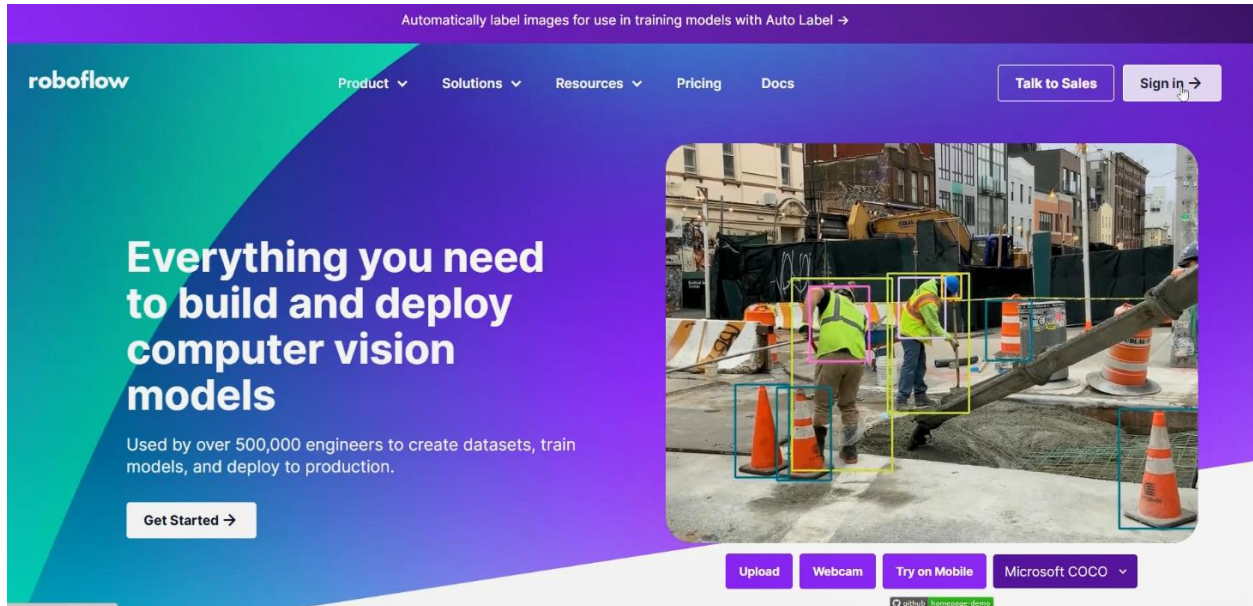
Automatically label images for use in training models with Auto Label →

roboflow

Product ⌄ Solutions ⌄ Resources ⌄ Pricing Docs

Talk to Sales

Sign in →

Everything you need to build and deploy computer vision models

Used by over 500,000 engineers to create datasets, train models, and deploy to production.

Get Started →

Upload

Webcam

Try on Mobile

Microsoft COCO ⌄

github homepage-demo